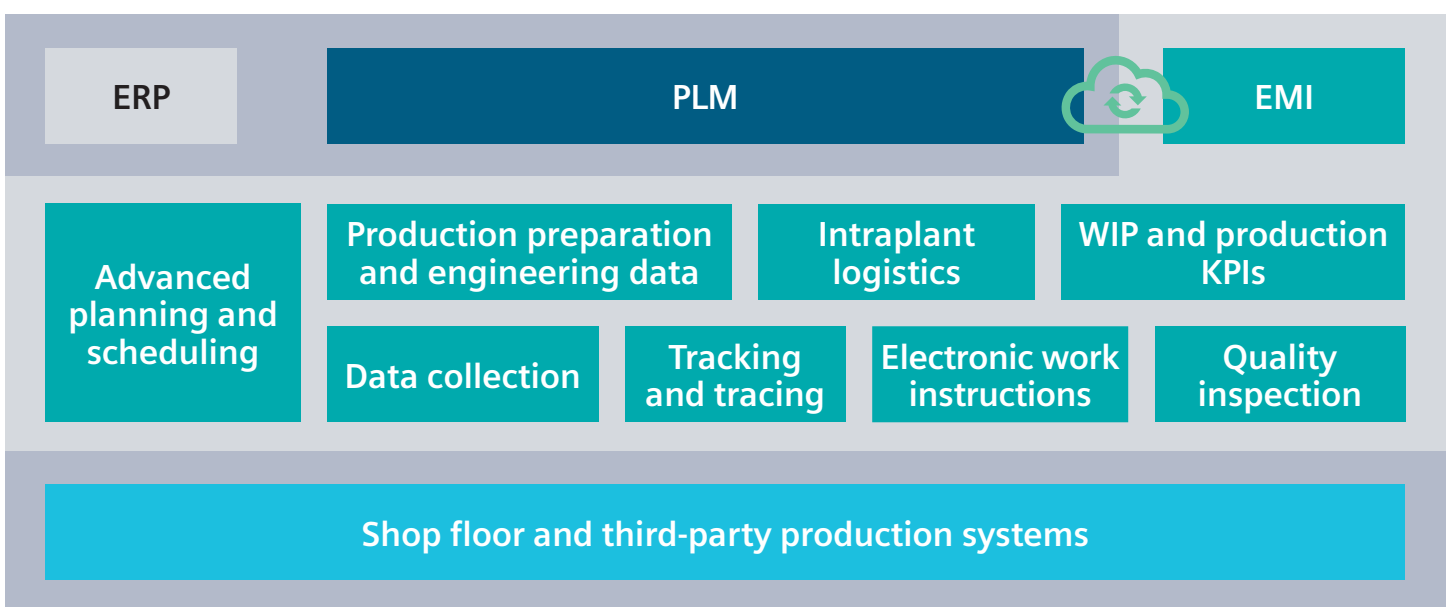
ERP

PLM

EMI

Advanced planning and scheduling

Production preparation and engineering data

Intraplant logistics

WIP and production KPIs

Data collection

Tracking and tracing

Electronic work instructions

Quality inspection

Shop floor and third-party production systems